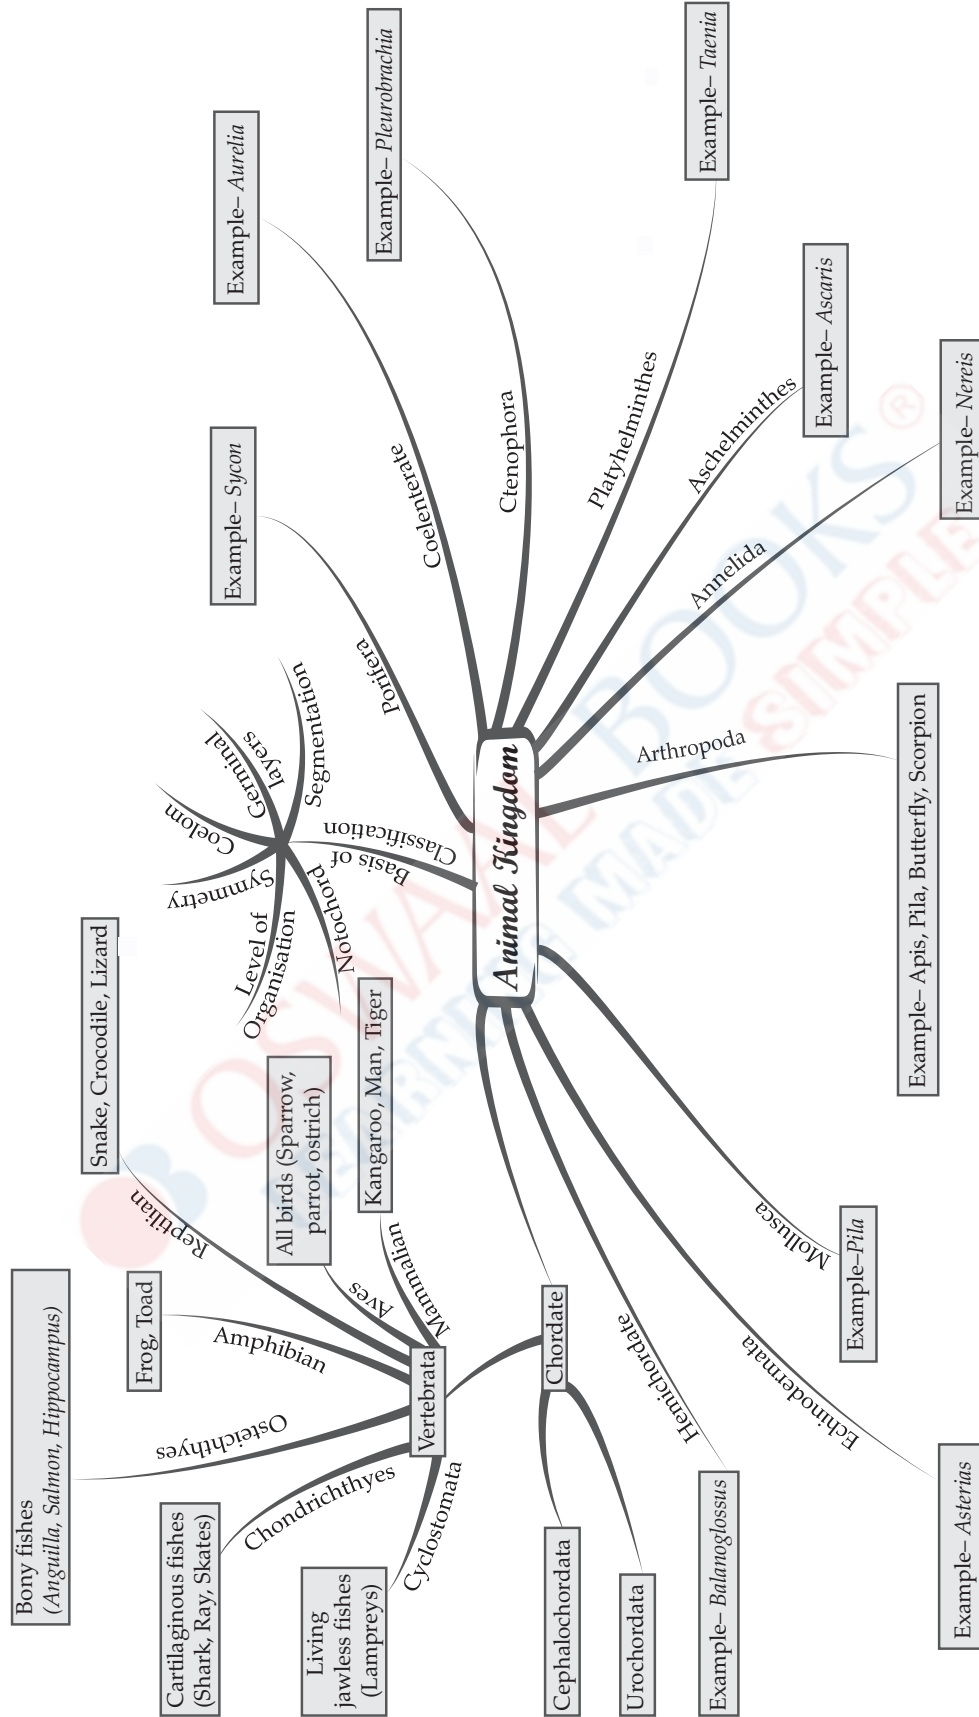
Animal Kingdom

Basis of Classification
Level of Organisation
Symmetry
Coelom
Germinal layers
Segmentation
Notochord

Porifera
Example– *Sycon*

Coelenterate
Example– *Aurelia*

Ctenophora
Example– *Pleurobrachia*

Platyhelminthes
Example– *Taenia*

Aschelminthes
Example– *Ascaris*

Annelida
Example– *Nereis*

Arthropoda
Example– Apis, Pila, Butterfly, Scorpion

Mollusca
Example–*Pila*

Echinodermata
Example– *Asterias*

Hemichordate
Example– *Balanoglossus*

Chordate
Urochordata
Cephalochordata
Vertebrata

Cyclostomata
Living jawless fishes (Lampreys)

Chondrichthyes
Cartilaginous fishes (Shark, Ray, Skates)

Osteichthyes
Bony fishes (*Anguilla, Salmon, Hippocampus*)

Amphibian
Frog, Toad

Reptilian
Snake, Crocodile, Lizard

Aves
All birds (Sparrow, parrot, ostrich)

Mammalian
Kangaroo, Man, Tiger

OSWAAL BOOKS®
LEARNING MADE SIMPLE